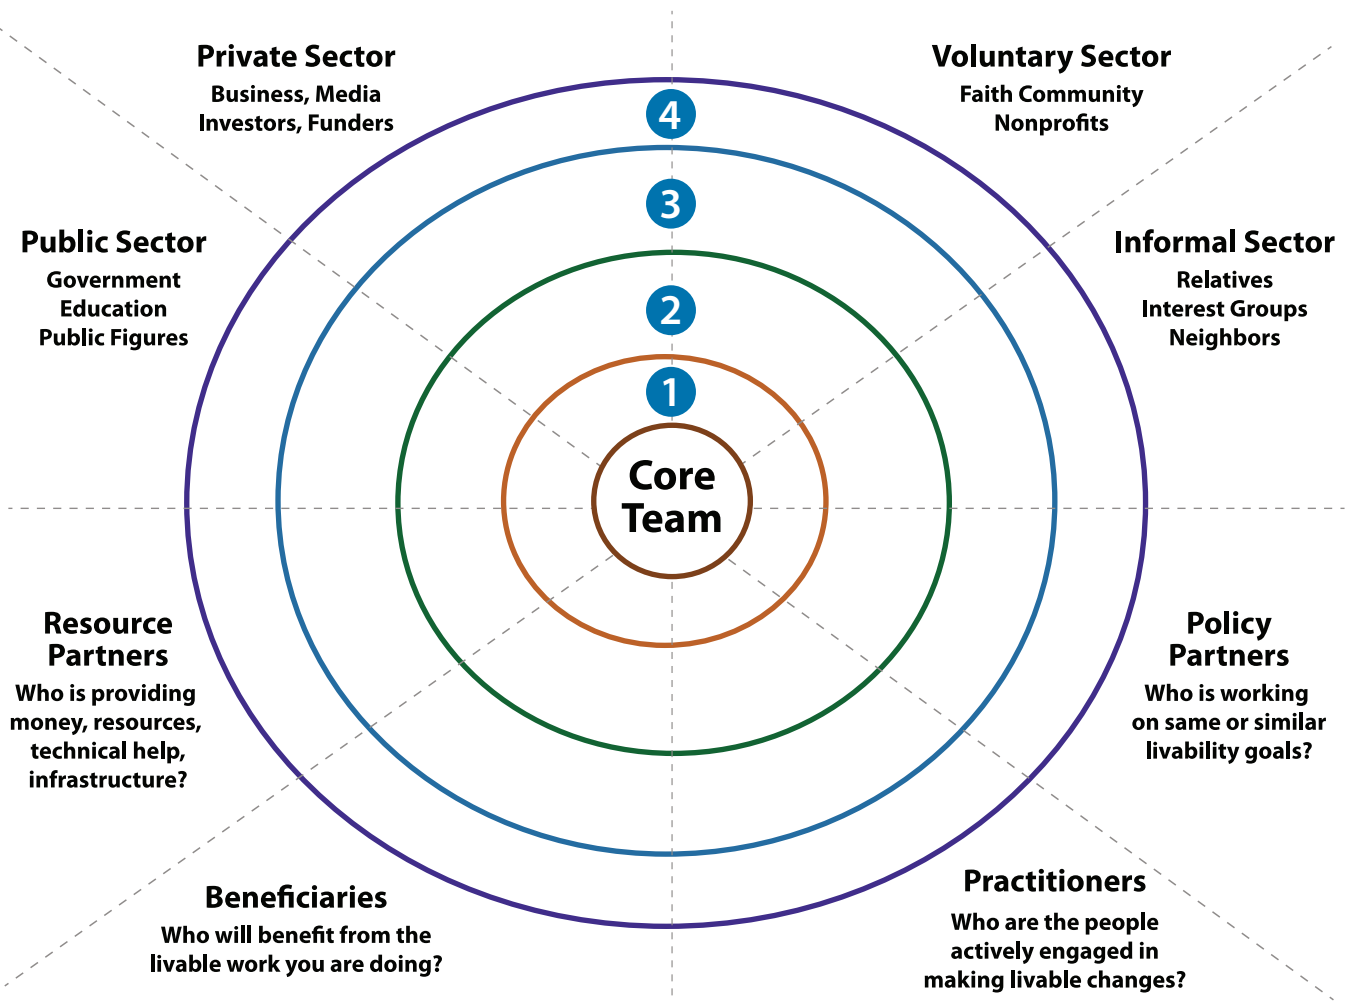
Private Sector
Business, Media
Investors, Funders

Voluntary Sector
Faith Community
Nonprofits

4

3

Public Sector
Government
Education
Public Figures

Informal Sector
Relatives
Interest Groups
Neighbors

2

1

Core Team

Resource Partners
Who is providing money, resources, technical help, infrastructure?

Policy Partners
Who is working on same or similar livability goals?

Beneficiaries
Who will benefit from the livable work you are doing?

Practitioners
Who are the people actively engaged in making livable changes?